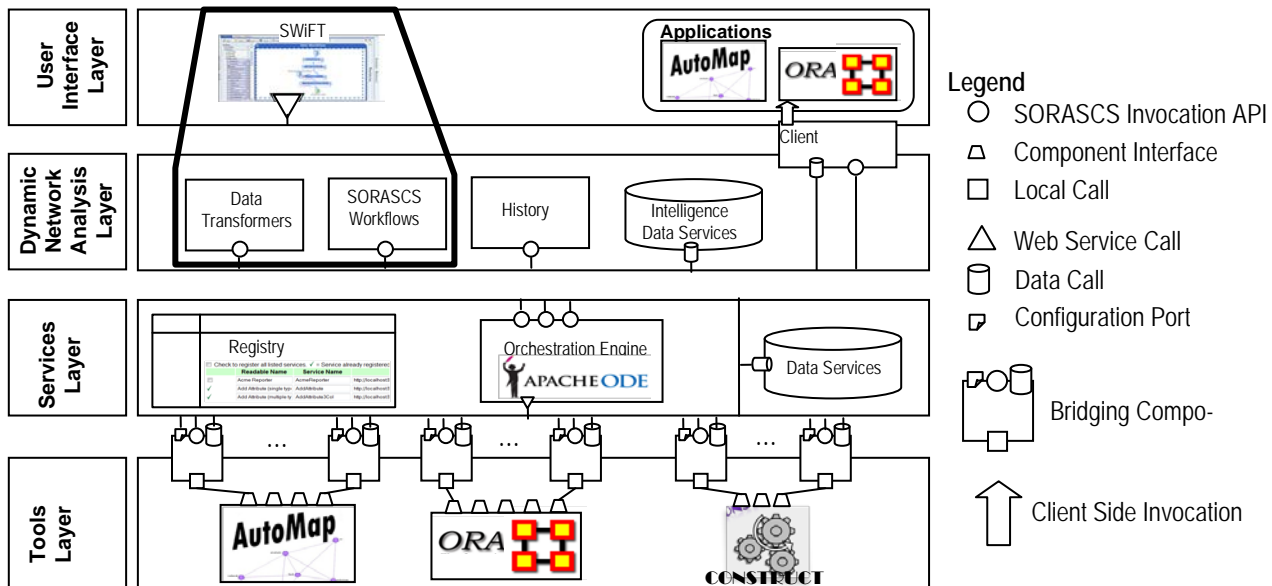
User Interface Layer

SWiFT

Applications

AutoMap

ORA

Client

Dynamic Network Analysis Layer

Data Transformers

SORASCS Workflows

History

Intelligence Data Services

Services Layer

Registry

Check to register all listed services. ✓ = Service already registered

| | Readable Name | Service Name | |
|---|---|---|---|
| | Acme Reporter | AcmeReporter | http://localhost3 |
| ✓ | Add Attribute (single typ | AddAttribute | http://localhost3 |
| ✓ | Add Attribute (multiple ty | AddAttribute3Col | http://localhost3 |

Orchestration Engine

APACHE ODE

Data Services

...

...

...

Tools Layer

AutoMap

ORA

CONSTRUCT

Legend

SORASCS Invocation API

Component Interface

Local Call

Web Service Call

Data Call

Configuration Port

Bridging Compo-

Client Side Invocation